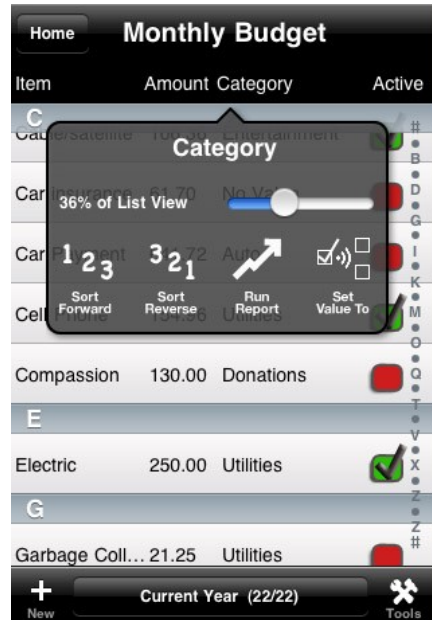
Home

Monthly Budget

Item Amount Category Active

C

Cable/Satellite 100.56 Entertainment

Category

Car Insurance 61.70 No Value

36% of List View

Car Payment 4.72 Auto

$1_{2_3}$ Sort Forward

$3_{2_1}$ Sort Reverse

Run Report

Set Value To

Cell Phone 104.56 Utilities

Compassion 130.00 Donations

E

Electric 250.00 Utilities

G

Garbage Coll... 21.25 Utilities

# B D G I K M O Q T V X Z #

New

Current Year (22/22)

Tools